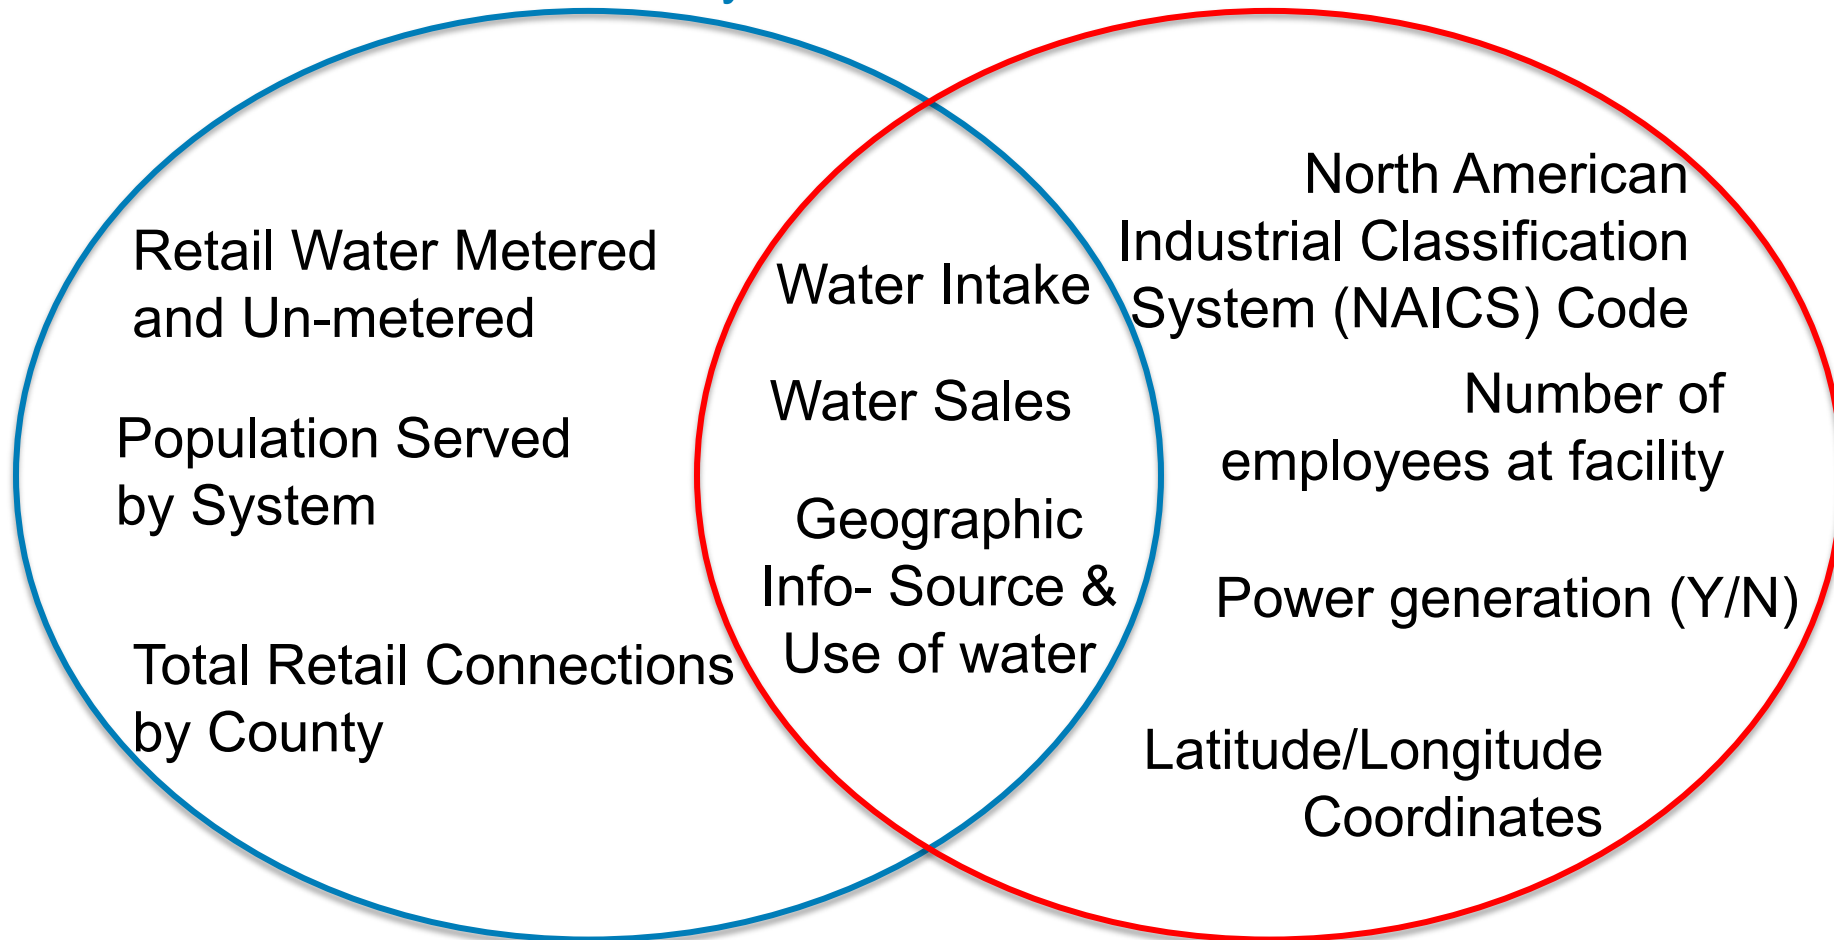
Retail Water Metered and Un-metered

Population Served by System

Total Retail Connections by County

Water Intake

Water Sales

Geographic Info- Source & Use of water

North American Industrial Classification System (NAICS) Code

Number of employees at facility

Power generation (Y/N)

Latitude/Longitude Coordinates